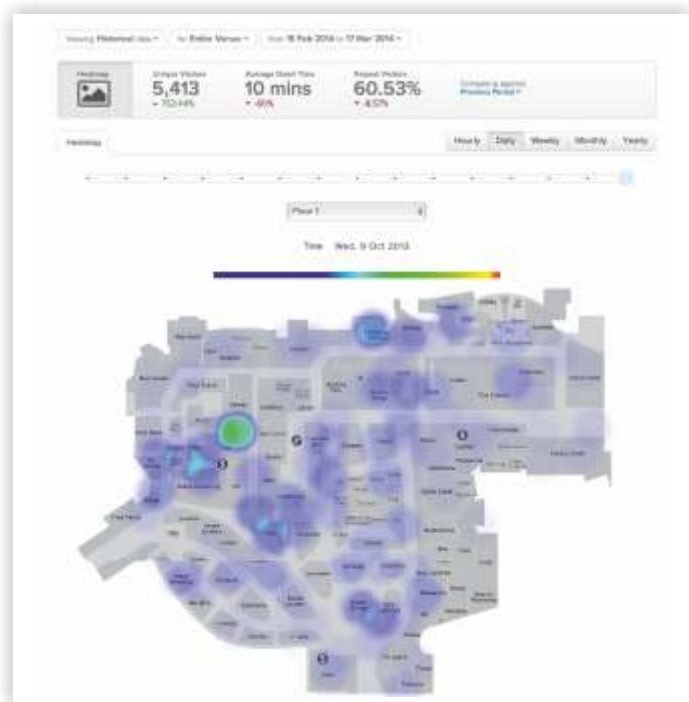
Viewing Historical data ▾ for Entire Venue ▾ from 16 Feb 2014 to 17 Mar 2014 ▾

Heatmap

Unique Visitors
5,413
▴ 113.44%

Average Dwell Time
10 mins
▾ -6%

Repeat Visitors
60.53%
▾ -4.57%

Compare against
Previous Period ▾

Heatmap

Hourly Daily Weekly Monthly Yearly

Floor 1

Time: Wed, 9 Oct 2013